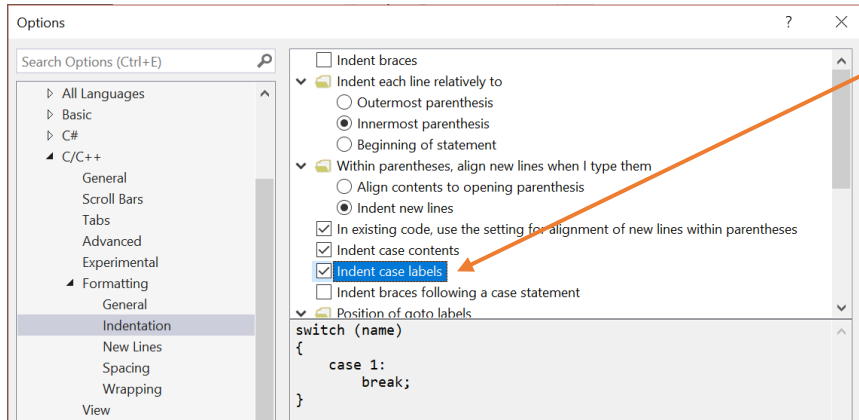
Options

?

Search Options (Ctrl+E)

All Languages
Basic
C#
C/C++
General
Scroll Bars
Tabs
Advanced
Experimental
Formatting
General
Indentation
New Lines
Spacing
Wrapping
View

Indent braces
Indent each line relatively to
Outermost parenthesis
Innermost parenthesis
Beginning of statement
Within parentheses, align new lines when I type them
Align contents to opening parenthesis
Indent new lines
In existing code, use the setting for alignment of new lines within parentheses
Indent case contents
Indent case labels
Indent braces following a case statement
Position of goto labels

```
switch (name)
{
    case 1:
        break;
}
```